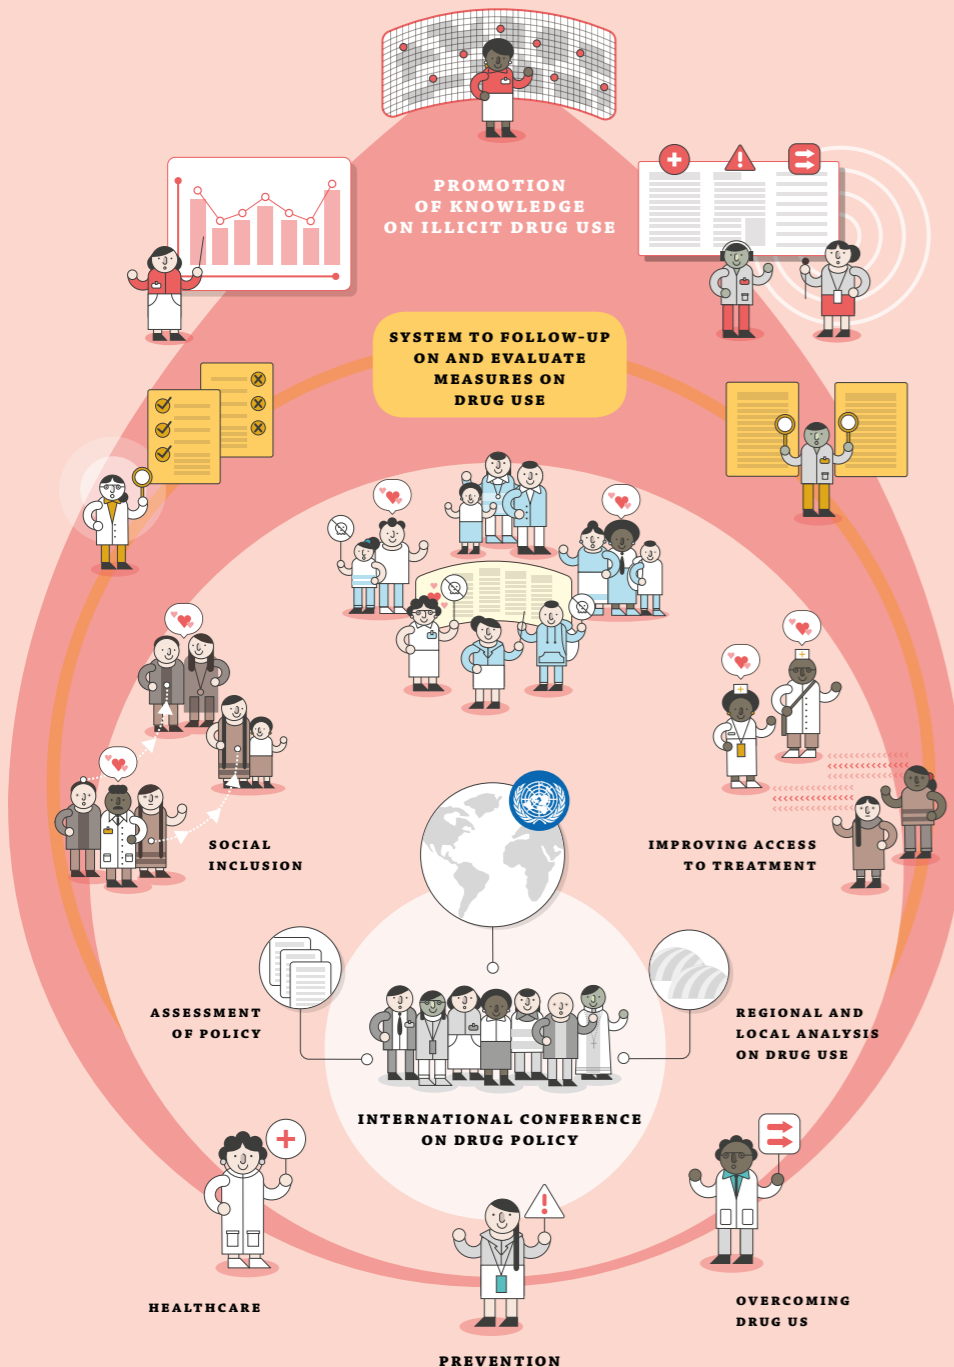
PROMOTION OF KNOWLEDGE ON ILLICIT DRUG USE

SYSTEM TO FOLLOW-UP ON AND EVALUATE MEASURES ON DRUG USE

SOCIAL INCLUSION

IMPROVING ACCESS TO TREATMENT

ASSESSMENT OF POLICY

REGIONAL AND LOCAL ANALYSIS ON DRUG USE

INTERNATIONAL CONFERENCE ON DRUG POLICY

HEALTHCARE

OVERCOMING DRUG US

PREVENTION